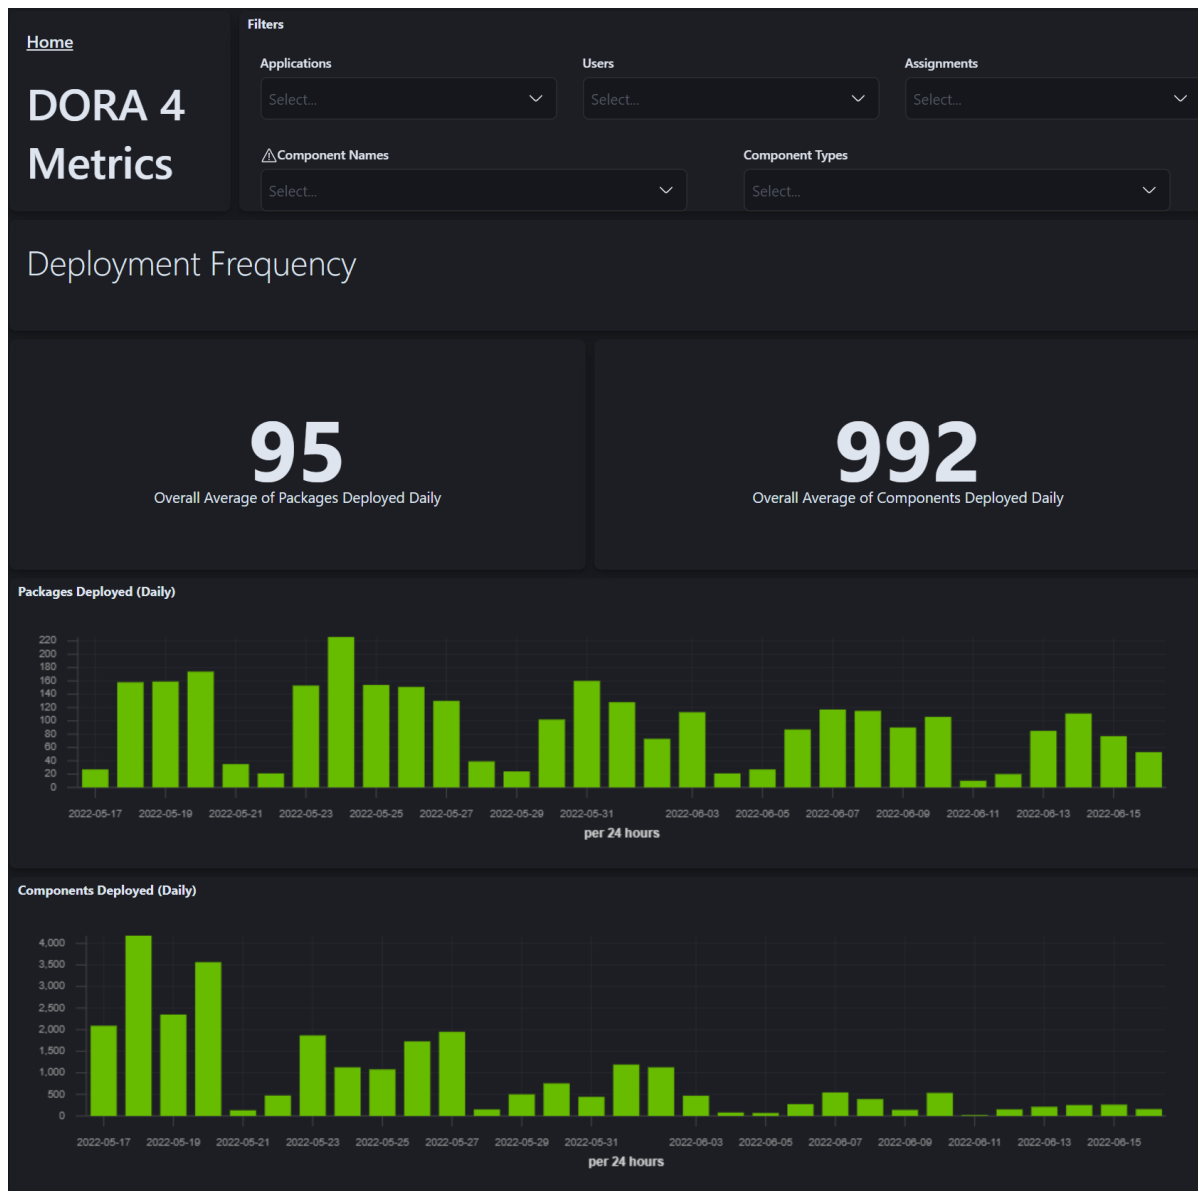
Home

DORA 4 Metrics

Filters

Applications
Select...

Users
Select...

Assignments
Select...

⚠Component Names
Select...

Component Types
Select...

Deployment Frequency

95
Overall Average of Packages Deployed Daily

992
Overall Average of Components Deployed Daily

Packages Deployed (Daily)

220
200
180
160
140
120
100
80
60
40
20
0

2022-05-17 2022-05-19 2022-05-21 2022-05-23 2022-05-25 2022-05-27 2022-05-29 2022-05-31 2022-06-03 2022-06-05 2022-06-07 2022-06-09 2022-06-11 2022-06-13 2022-06-15

per 24 hours

Components Deployed (Daily)

4,000
3,500
3,000
2,500
2,000
1,500
1,000
500
0

2022-05-17 2022-05-19 2022-05-21 2022-05-23 2022-05-25 2022-05-27 2022-05-29 2022-05-31 2022-06-03 2022-06-05 2022-06-07 2022-06-09 2022-06-11 2022-06-13 2022-06-15

per 24 hours